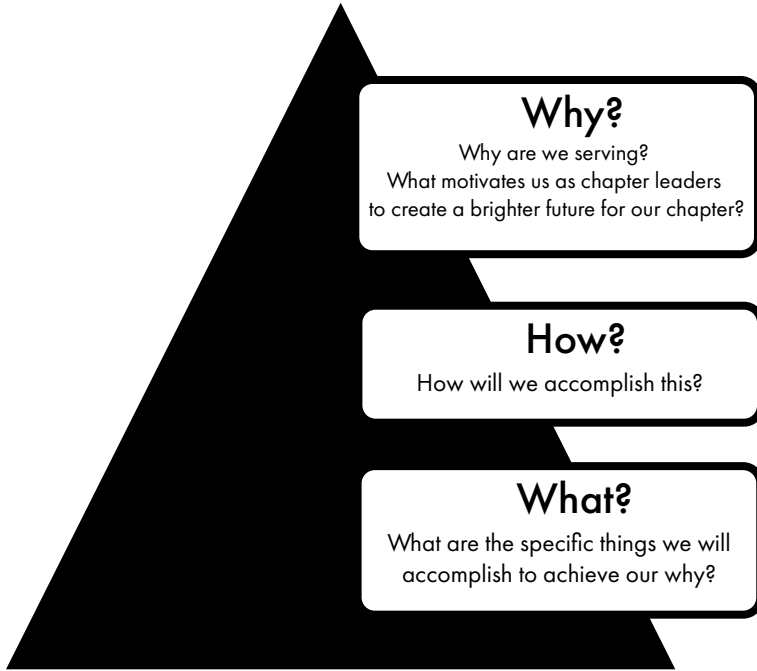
Why?

Why are we serving?
What motivates us as chapter leaders to create a brighter future for our chapter?

How?

How will we accomplish this?

What?

What are the specific things we will accomplish to achieve our why?